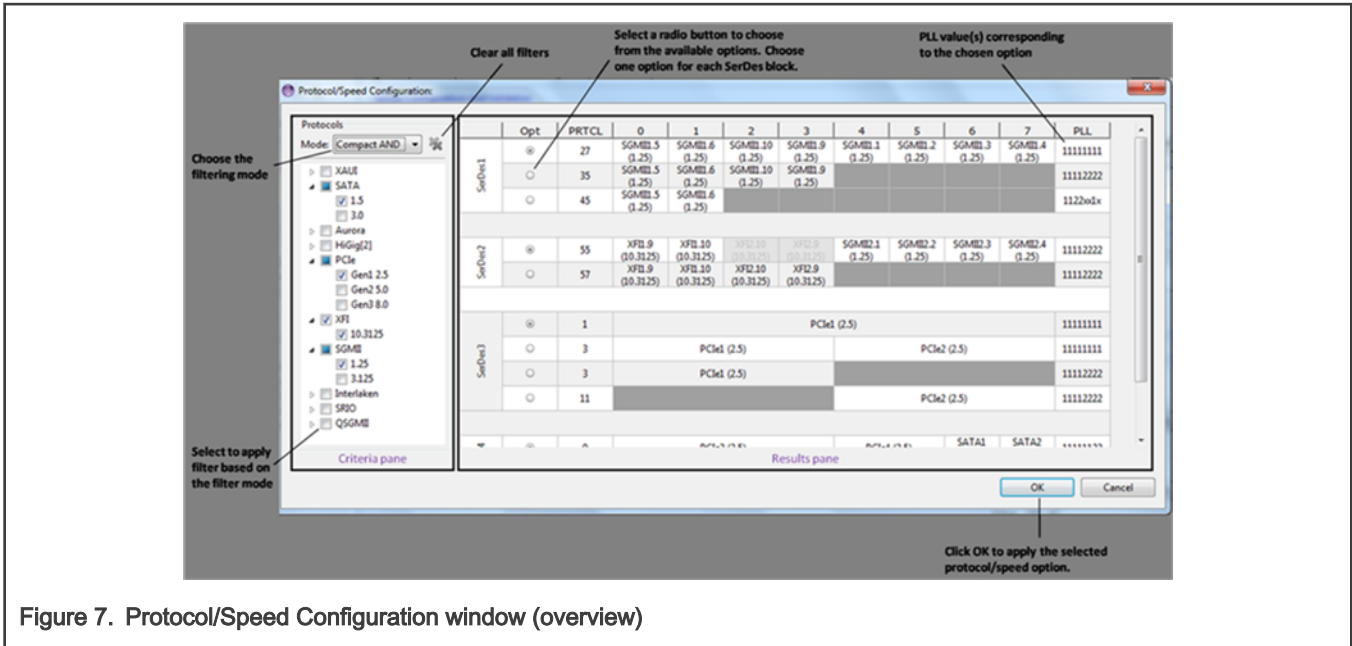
Clear all filters

Select a radio button to choose from the available options. Choose one option for each SerDes block.

PLL value(s) corresponding to the chosen option

Protocol/Speed Configuration

Protocols

Mode: Compact AND

Choose the filtering mode

XAUI
SATA
1.5
3.0
Aurora
HiGig[2]
PCIe
Gen1 2.5
Gen2 5.0
Gen3 8.0
XFI
10.3125
SGMII
1.25
3.125
Interlaken
SRIO
QSGMII

Select to apply filter based on the filter mode

Criteria pane

| | Opt | PRTCL | 0 | 1 | 2 | 3 | 4 | 5 | 6 | 7 | PLL |
|---|---|---|---|---|---|---|---|---|---|---|---|
| SerDes1 | ◉ | 27 | SGMII1.5 (1.25) | SGMII1.6 (1.25) | SGMII1.10 (1.25) | SGMII1.9 (1.25) | SGMII1.1 (1.25) | SGMII1.2 (1.25) | SGMII1.3 (1.25) | SGMII1.4 (1.25) | 11111111 |
| | ○ | 35 | SGMII1.5 (1.25) | SGMII1.6 (1.25) | SGMII1.10 (1.25) | SGMII1.9 (1.25) | | | | | 11112222 |
| | ○ | 45 | SGMII1.5 (1.25) | SGMII1.6 (1.25) | | | | | | | 1122xx1x |
| SerDes2 | ◉ | 55 | XFI1.9 (10.3125) | XFI1.10 (10.3125) | XFI2.10 (10.3125) | XFI2.9 (10.3125) | SGMII2.1 (1.25) | SGMII2.2 (1.25) | SGMII2.3 (1.25) | SGMII2.4 (1.25) | 11112222 |
| | ○ | 57 | XFI1.9 (10.3125) | XFI1.10 (10.3125) | XFI2.10 (10.3125) | XFI2.9 (10.3125) | | | | | 11112222 |
| SerDes3 | ◉ | 1 | PCIe1 (2.5) | | | | | | | | 11111111 |
| | ○ | 3 | PCIe1 (2.5) | | | | PCIe2 (2.5) | | | | 11111111 |
| | ○ | 3 | PCIe1 (2.5) | | | | | | | | 11112222 |
| | ○ | 11 | | | | | PCIe2 (2.5) | | | | 11112222 |
| | ◉ | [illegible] | PCIe2 (2.5) | | | | PCIe4 (2.5) | | SATA1 | SATA2 | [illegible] |

Results pane

OK
Cancel

Click OK to apply the selected protocol/speed option.

Figure 7. Protocol/Speed Configuration window (overview)